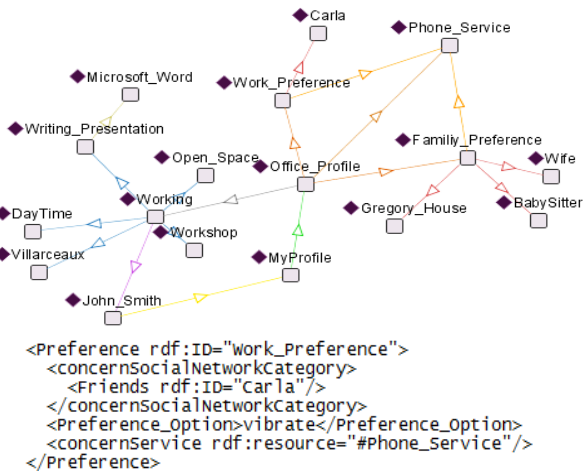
Carla
Phone_Service
Microsoft_Word
Work_Preference
Writing_Presentation
Familiy_Preference
Open_Space
Office_Profile
Wife
Working
DayTime
Gregory_House
BabySitter
Workshop
Villarceaux
MyProfile
John_Smith

<Preference rdf:ID="Work_Preference">
<concernSocialNetworkCategory>
<Friends rdf:ID="Carla"/>
</concernSocialNetworkCategory>
<Preference_Option>vibrate</Preference_Option>
<concernService rdf:resource="#Phone_Service"/>
</Preference>